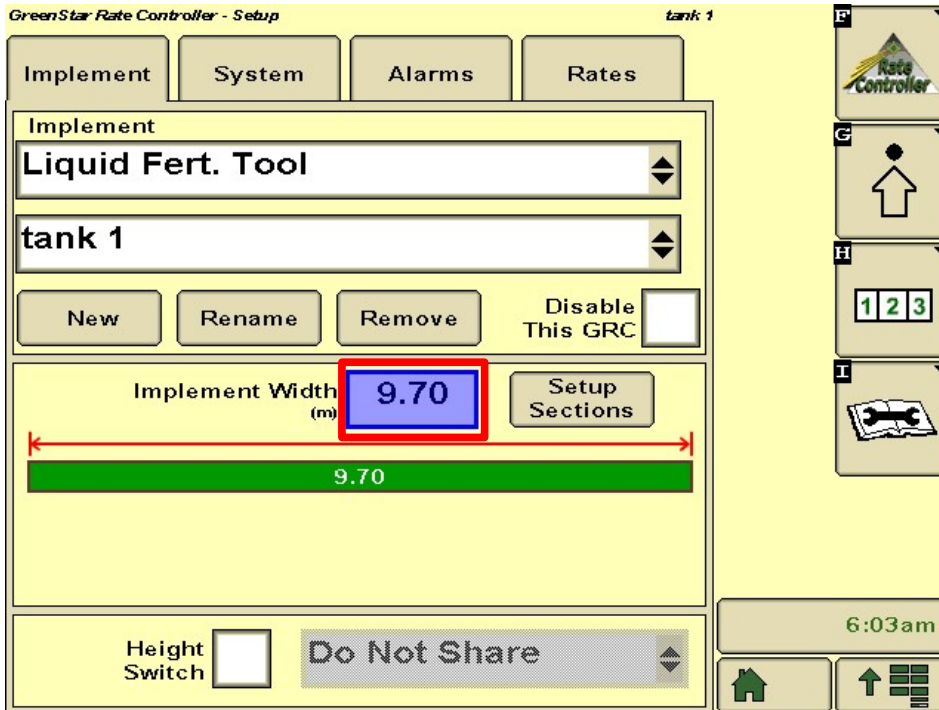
GreenStar Rate Controller - Setup

tank 1

Implement

System

Alarms

Rates

Implement

Liquid Fert. Tool

tank 1

New

Rename

Remove

Disable This GRC

Implement Width (m)

9.70

Setup Sections

9.70

Height Switch

Do Not Share

F

Rate Controller

G

H

1 2 3

I

6:03am